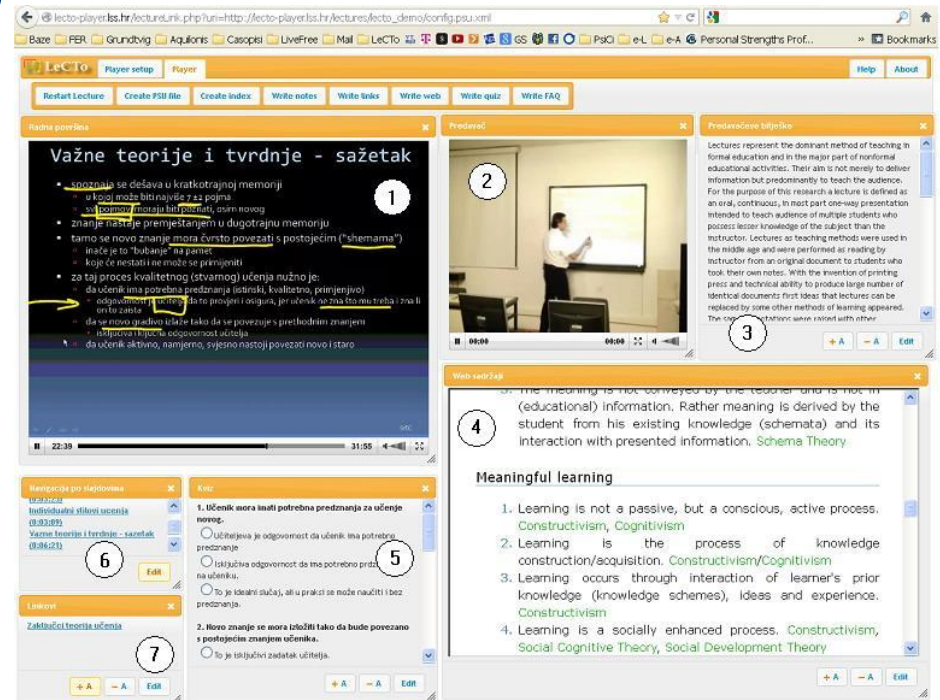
lecto-player.lss.hr/lectureLink.php?uri=http://lecto-player.lss.hr/lectures/lecto_demo/config.psu.xml

Baze FER Grundtvig Aquilonis Casopisi LiveFree Mail LeCTo GS PsiCi e-L e-A Personal Strengths Prof... Bookmarks

LeCTo Player setup Player Help About

Restart Lecture Create PSU file Create index Write notes Write links Write web Write quiz Write FAQ

Radna površina

Važne teorije i tvrdnje - sažetak

- spoznaja se dešava u kratkotrajnoj memoriji
  - u kojoj može biti najviše 7 ±2 pojma
  - svi pojmovi moraju biti poznati, osim novog
- znanje nastaje premještanjem u dugotrajnu memoriju
- tamo se novo znanje mora čvrsto povezati s postojećim ("shemama")
  - inače je to "bubanje" na pamet
  - koje će nestati i ne može se primijeniti
- za taj proces kvalitetnog (stvarnog) učenja nužno je:
  - da učenik ima potrebna predznanja (istinski, kvalitetno, primjenjivo)
  - odgovornost je učitelja da to provjeri i osigura, jer učenik ne zna što mu treba i zna li on to zaista
  - da se novo gradivo izlaže tako da se povezuje s prethodnim znanjem
    - isključiva odgovornost učitelja
  - da učenik aktivno, namjerno, svjesno nastoji povezati novo i staro

1

22:39 31:55

Predavač

2

00:00 00:00

Predavačeve bilješke

Lectures represent the dominant method of teaching in formal education and in the major part of nonformal educational activities. Their aim is not merely to deliver information but predominantly to teach the audience. For the purpose of this research a lecture is defined as an oral, continuous, in most part one-way presentation intended to teach audience of multiple students who possess lesser knowledge of the subject than the instructor. Lectures as teaching methods were used in the middle age and were performed as reading by instructor from an original document to students who took their own notes. With the invention of printing press and technical ability to produce large number of identical documents first ideas that lectures can be replaced by some other methods of learning appeared. The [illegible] were raised with other

3

+A −A Edit

Web sadržaji

4

The meaning is not conveyed by the teacher and is not in (educational) information. Rather meaning is derived by the student from his existing knowledge (schemata) and its interaction with presented information. Schema Theory

Meaningful learning

1. Learning is not a passive, but a conscious, active process. Constructivism, Cognitivism
2. Learning is the process of knowledge construction/acquisition. Constructivism/Cognitivism
3. Learning occurs through interaction of learner's prior knowledge (knowledge schemes), ideas and experience. Constructivism
4. Learning is a socially enhanced process. Constructivism, Social Cognitive Theory, Social Development Theory

+A −A Edit

Navigacija po slajdovima

(0:03:22)
Individualni stilovi učenja
(0:03:09)
Važne teorije i tvrdnje - sažetak
(0:06:21)

6

Edit

Kviz

1. Učenik mora imati potrebna predznanja za učenje novog.
Učiteljeva je odgovornost da učenik ima potrebna predznanja
Isključiva odgovornost da ima potrebno predznanje je na učeniku.
To je idealni slučaj, ali u praksi se može naučiti i bez predznanja.

5

2. Novo znanje se mora izložiti tako da bude povezano s postojećim znanjem učenika.
To je isključivi zadatak učitelja.

+A −A Edit

Linkovi

Zaključci teorija učenja

7

+A −A Edit